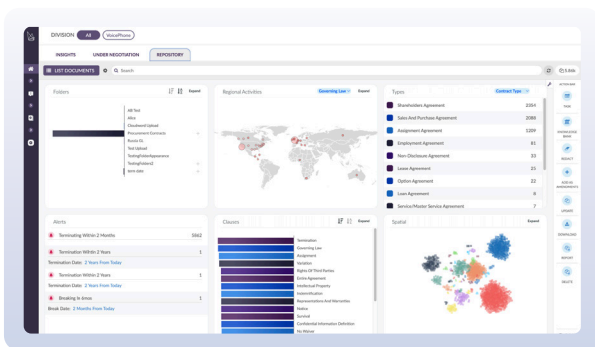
DIVISION All VoicePhone

INSIGHTS UNDER NEGOTIATION REPOSITORY

LIST DOCUMENTS Search 5,846

Folders Expand

All Test
Alex
Cloudword Upload
Procurement Contracts
Russia UL
Test Upload
TestingFolderAppearance
TestingFolder2
zero date

Regional Activities Governing Law Expand

Types Contract Type

| | |
|---|---|
| Shareholders Agreement | 2354 |
| Sales And Purchase Agreement | 2088 |
| Assignment Agreement | 1209 |
| Employment Agreement | 81 |
| Non-Disclosure Agreement | 33 |
| Lease Agreement | 25 |
| Option Agreement | 22 |
| Loan Agreement | 8 |
| Service/Master Service Agreement | 7 |

Alerts

Terminating Within 2 Months 5862

Termination Within 2 Years 1
Termination Date: 2 Years From Today

Termination Within 2 Years 1
Termination Date: 2 Years From Today

Breaking In 6mos 1
Break Date: 2 Months From Today

Clauses Expand

Termination
Governing Law
Assignment
Variation
Rights Of Third Parties
Entire Agreement
Intellectual Property
Indemnification
Representations And Warranties
Notice
Survival
Confidential Information Definition
No Waiver

Spatial Expand

TASK
KNOWLEDGE BANK
REDACT
ADD IN AGREEMENTS
UPDATE
DOWNLOAD
REPORT
DELETE